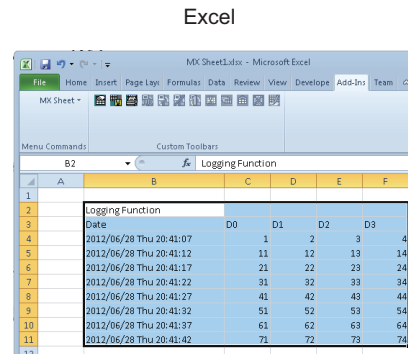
Excel

MX Sheet1.xlsx - Microsoft Excel

File | Home | Insert | Page Layo | Formulas | Data | Review | View | Develope | Add-Ins | Team

MX Sheet

Menu Commands | Custom Toolbars

B2 | $f_x$ | Logging Function

| | A | B | C | D | E | F |
|---|---|---|---|---|---|---|
| 1 | | | | | | |
| 2 | | Logging Function | | | | |
| 3 | | Date | D0 | D1 | D2 | D3 |
| 4 | | 2012/06/28 Thu 20:41:07 | 1 | 2 | 3 | 4 |
| 5 | | 2012/06/28 Thu 20:41:12 | 11 | 12 | 13 | 14 |
| 6 | | 2012/06/28 Thu 20:41:17 | 21 | 22 | 23 | 24 |
| 7 | | 2012/06/28 Thu 20:41:22 | 31 | 32 | 33 | 34 |
| 8 | | 2012/06/28 Thu 20:41:27 | 41 | 42 | 43 | 44 |
| 9 | | 2012/06/28 Thu 20:41:32 | 51 | 52 | 53 | 54 |
| 10 | | 2012/06/28 Thu 20:41:37 | 61 | 62 | 63 | 64 |
| 11 | | 2012/06/28 Thu 20:41:42 | 71 | 72 | 73 | 74 |